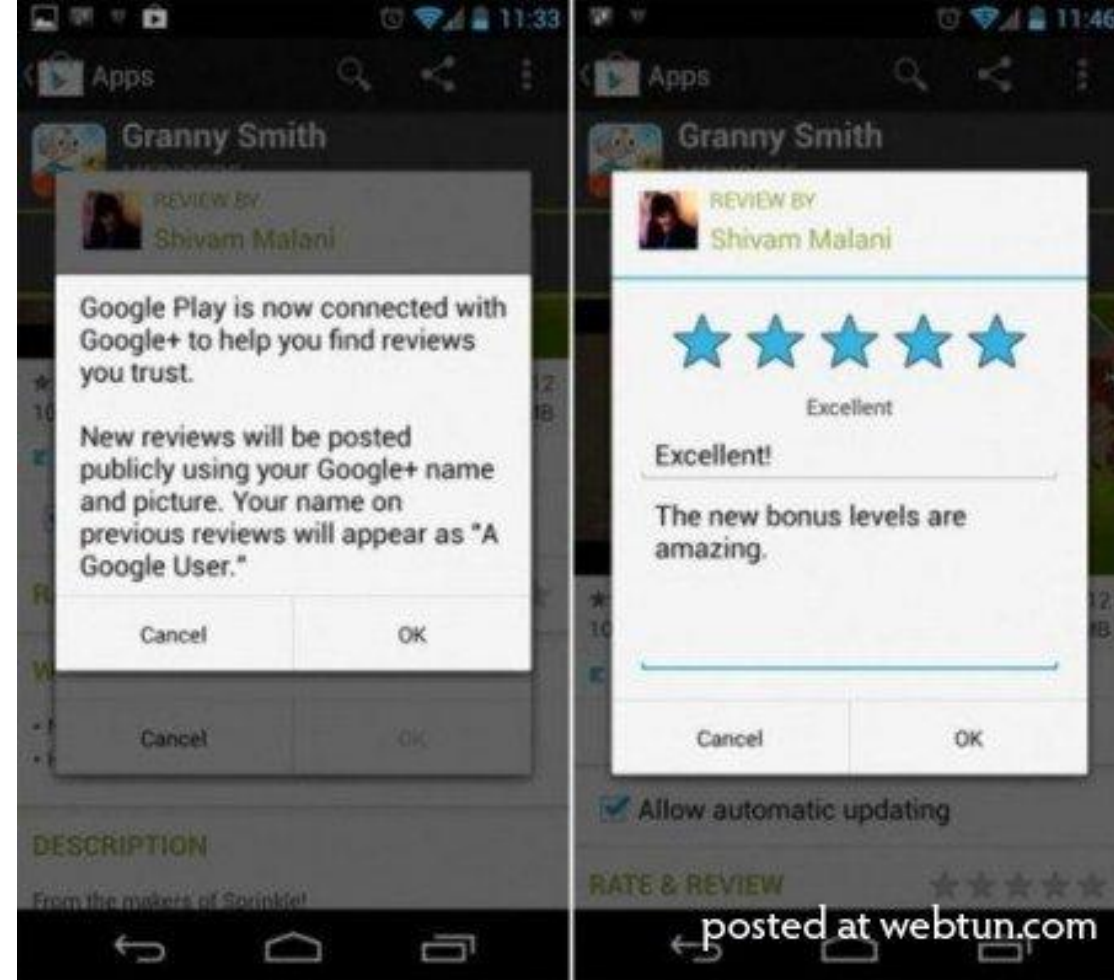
11:33

Apps

Granny Smith

REVIEW BY
Shivam Malani

Google Play is now connected with Google+ to help you find reviews you trust.

New reviews will be posted publicly using your Google+ name and picture. Your name on previous reviews will appear as "A Google User."

Cancel

OK

Cancel

OK

DESCRIPTION

From the makers of Sprinkle!

11:46

Apps

Granny Smith

REVIEW BY
Shivam Malani

Excellent

Excellent!

The new bonus levels are amazing.

Cancel

OK

Allow automatic updating

RATE & REVIEW

posted at webtun.com